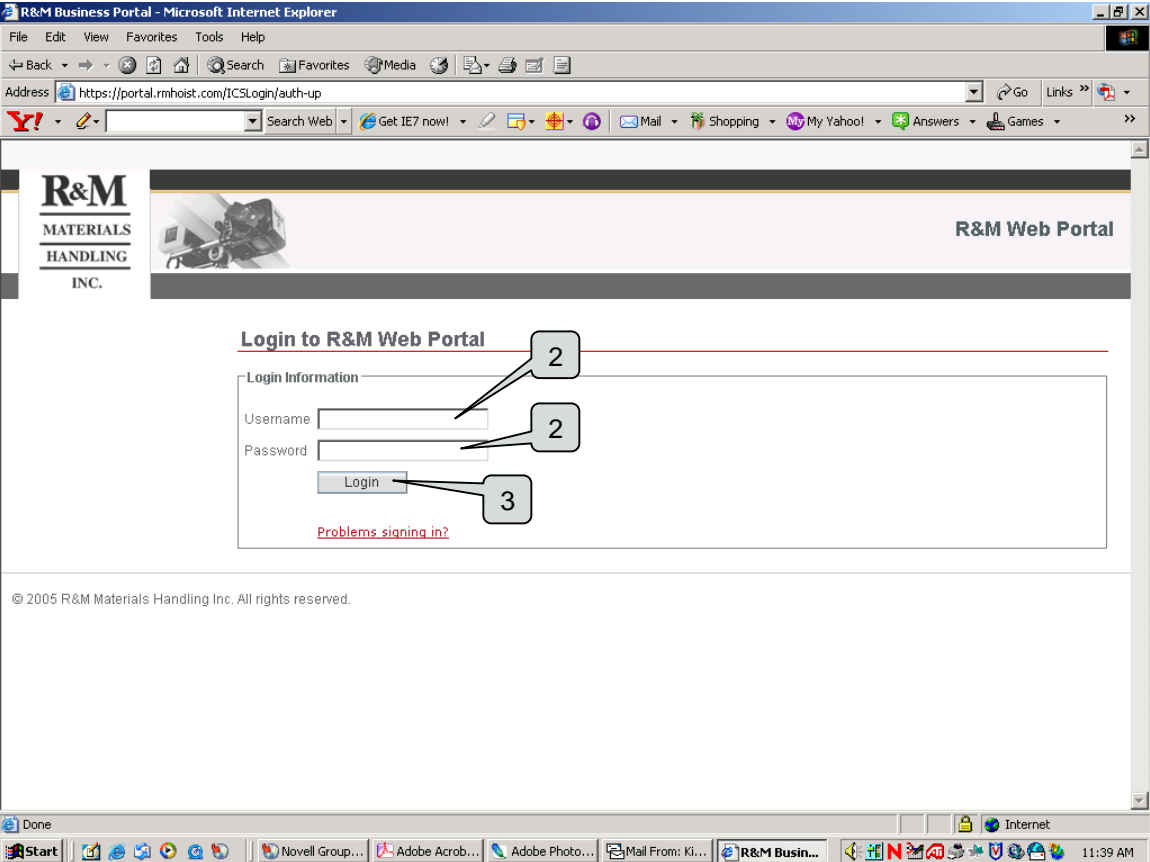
R&M Business Portal - Microsoft Internet Explorer

File Edit View Favorites Tools Help

Back Search Favorites Media

Address https://portal.rmhoist.com/ICSLogin/auth-up Go Links

Y! Search Web Get IE7 now! Mail Shopping My Yahoo! Answers Games

R&M MATERIALS HANDLING INC.

R&M Web Portal

Login to R&M Web Portal

Login Information

Username

Password

Login

Problems signing in?

2

2

3

© 2005 R&M Materials Handling Inc. All rights reserved.

Done

Internet

Start Novell Group... Adobe Acrob... Adobe Photo... Mail From: Ki... R&M Busin... 11:39 AM